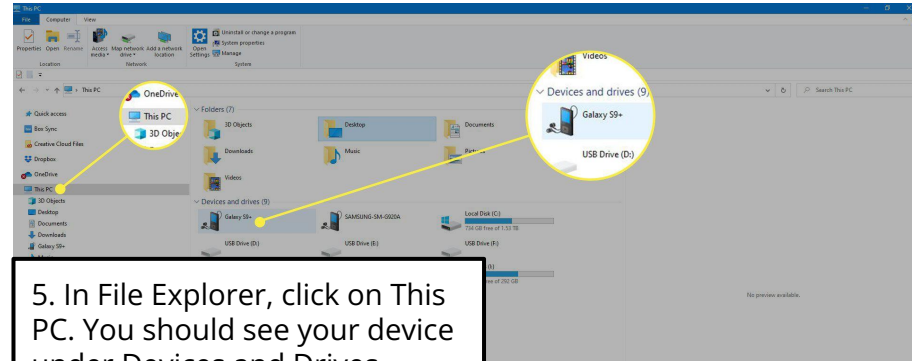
This PC
File Computer View
Properties Open Rename Access media Map network drive Add a network location Open Settings
Uninstall or change a program
System properties
Manage
Location Network System
← → ↑ This PC
Search This PC
OneDrive
This PC
3D Obje
Quick access
Box Sync
Creative Cloud Files
Dropbox
OneDrive
This PC
3D Objects
Desktop
Documents
Downloads
Galaxy S9+
Folders (7)
3D Objects
Desktop
Documents
Downloads
Music
Pictures
Videos
Devices and drives (9)
Galaxy S9+
SAMSUNG-SM-G920A
Local Disk (C:)
734 GB free of 1.53 TB
USB Drive (D:)
USB Drive (E:)
USB Drive (F:)
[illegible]
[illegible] of 292 GB
Videos
Devices and drives (9)
Galaxy S9+
USB Drive (D:)
No preview available.
5. In File Explorer, click on This PC. You should see your device under Devices and Drives.